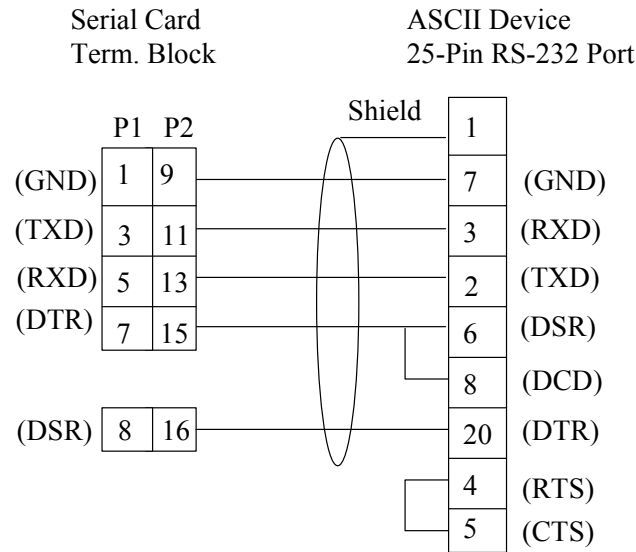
Serial Card
Term. Block

ASCII Device
25-Pin RS-232 Port

Shield

| | P1 | P2 |
|---|---|---|
| (GND) | 1 | 9 |
| (TXD) | 3 | 11 |
| (RXD) | 5 | 13 |
| (DTR) | 7 | 15 |
| (DSR) | 8 | 16 |

| | |
|---|---|
| 1 | |
| 7 | (GND) |
| 3 | (RXD) |
| 2 | (TXD) |
| 6 | (DSR) |
| 8 | (DCD) |
| 20 | (DTR) |
| 4 | (RTS) |
| 5 | (CTS) |